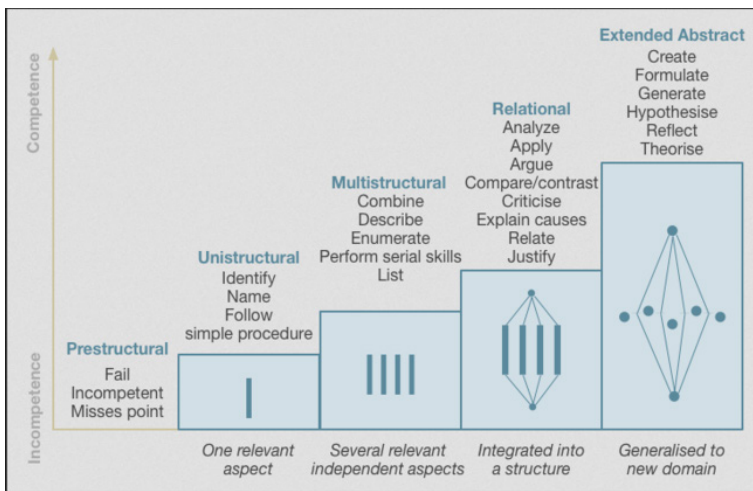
Competence

Incompetence

Prestructural
Fail
Incompetent
Misses point

Unistructural
Identify
Name
Follow
simple procedure

Multistructural
Combine
Describe
Enumerate
Perform serial skills
List

Relational
Analyze
Apply
Argue
Compare/contrast
Criticise
Explain causes
Relate
Justify

Extended Abstract
Create
Formulate
Generate
Hypothesise
Reflect
Theorise

One relevant aspect

Several relevant independent aspects

Integrated into a structure

Generalised to new domain